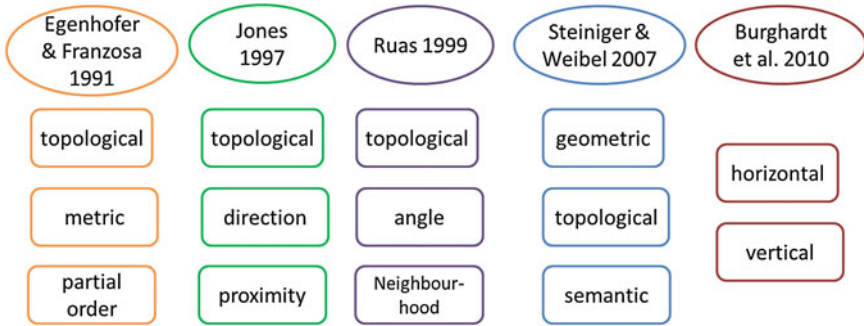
Egenhofer & Franzosa 1991

topological

metric

partial order

Jones 1997

topological

direction

proximity

Ruas 1999

topological

angle

Neighbourhood

Steiniger & Weibel 2007

geometric

topological

semantic

Burghardt et al. 2010

horizontal

vertical